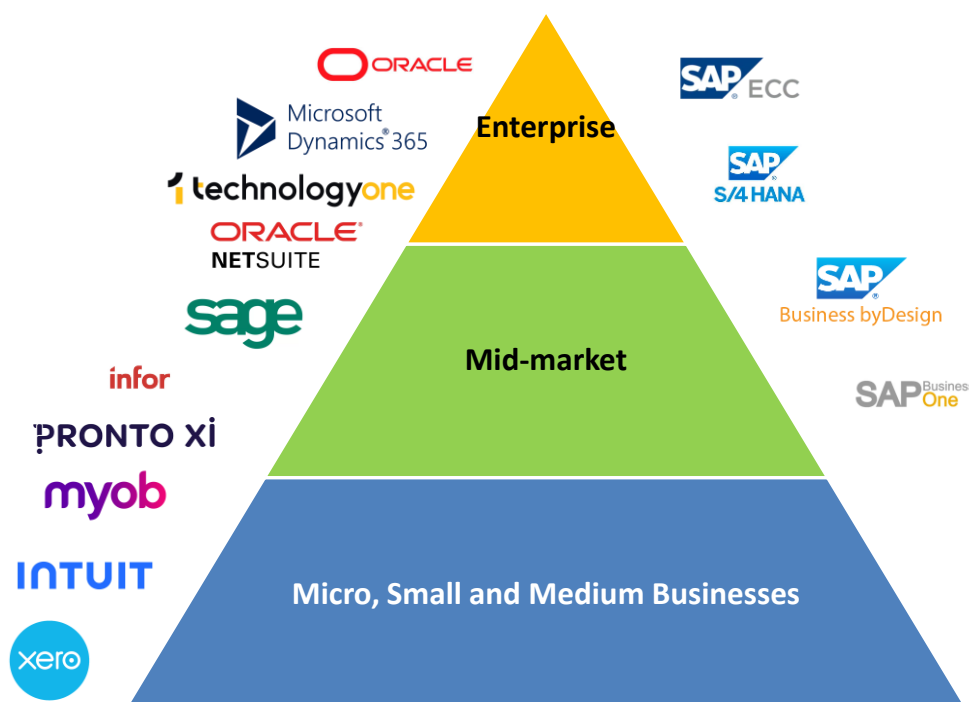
ORACLE

Microsoft Dynamics 365

technologyone

ORACLE NETSUITE

sage

infor

PRONTO Xi

myob

INTUIT

xero

Enterprise

Mid-market

Micro, Small and Medium Businesses

SAP ECC

SAP S/4 HANA

SAP Business byDesign

SAP Business One